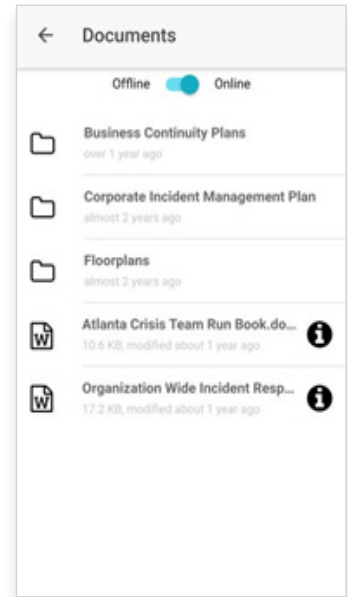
← Documents

Offline Online

Business Continuity Plans
over 1 year ago

Corporate Incident Management Plan
almost 2 years ago

Floorplans
almost 2 years ago

Atlanta Crisis Team Run Book.do...
10.6 KB, modified about 1 year ago

Organization Wide Incident Resp...
17.2 KB, modified about 1 year ago